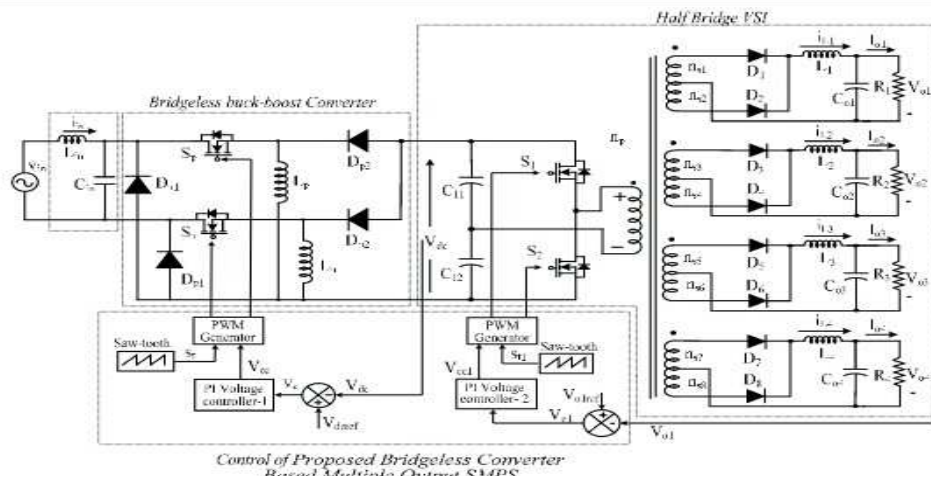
Half Bridge VSI

Bridgeless buck-boost Converter

$v_{in}$ $i_{in}$ $L_{in}$ $C_{in}$ $D_{n1}$ $S_p$ $S_n$ $D_{p1}$ $L_p$ $L_n$ $D_{p2}$ $D_{n2}$

$C_{11}$ $C_{12}$ $V_{dc}$ $S_1$ $S_2$ $n_p$ + −

$n_{s1}$ $n_{s2}$ $D_1$ $D_2$ $i_{L1}$ $L_1$ $I_{o1}$ $C_{o1}$ $R_1$ $V_{o1}$

$n_{s3}$ $n_{s4}$ $D_3$ $D_4$ $i_{L2}$ $L_2$ $I_{o2}$ $C_{o2}$ $R_2$ $V_{o2}$

$n_{s5}$ $n_{s6}$ $D_5$ $D_6$ $i_{L3}$ $L_3$ $I_{o3}$ $C_{o3}$ $R_3$ $V_{o3}$

$n_{s7}$ $n_{s8}$ $D_7$ $D_8$ $i_{L4}$ $L_4$ $I_{o4}$ $C_{o4}$ $R_4$ $V_{o4}$

PWM Generator

Saw-tooth $S_f$ $V_{cc}$ $V_e$ $V_{dc}$

PI Voltage controller-1

$V_{dcref}$

PWM Generator

$S_{f1}$ Saw-tooth

$V_{cc1}$

PI Voltage controller- 2

$V_{o1ref}$ $V_{e1}$ $V_{o1}$

Control of Proposed Bridgeless Converter Based Multiple Output SMPS